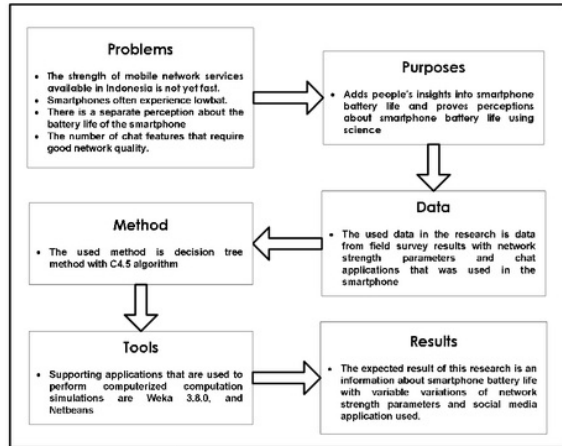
Problems

- The strength of mobile network services available in Indonesia is not yet fast.
- Smartphones often experience lowbat.
- There is a separate perception about the battery life of the smartphone
- The number of chat features that require good network quality.

Purposes

- Adds people's insights into smartphone battery life and proves perceptions about smartphone battery life using science

Data

- The used data in the research is data from field survey results with network strength parameters and chat applications that was used in the smartphone

Method

- The used method is decision tree method with C4.5 algorithm

Tools

- Supporting applications that are used to perform computerized computation simulations are Weka 3.8.0, and Netbeans

Results

- The expected result of this research is an information about smartphone battery life with variable variations of network strength parameters and social media application used.